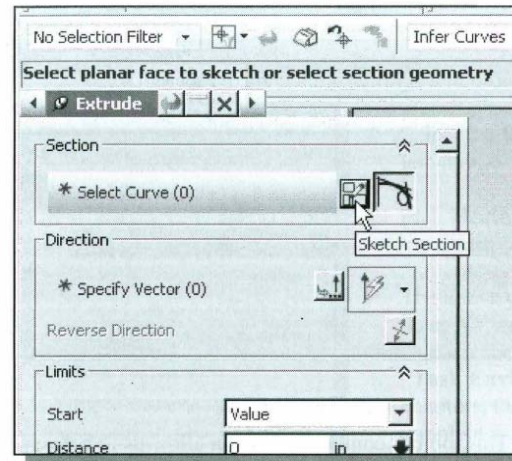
No Selection Filter

Infer Curves

Select planar face to sketch or select section geometry

Extrude

Section

* Select Curve (0)

Sketch Section

Direction

* Specify Vector (0)

Reverse Direction

Limits

Start

Value

Distance

0

in